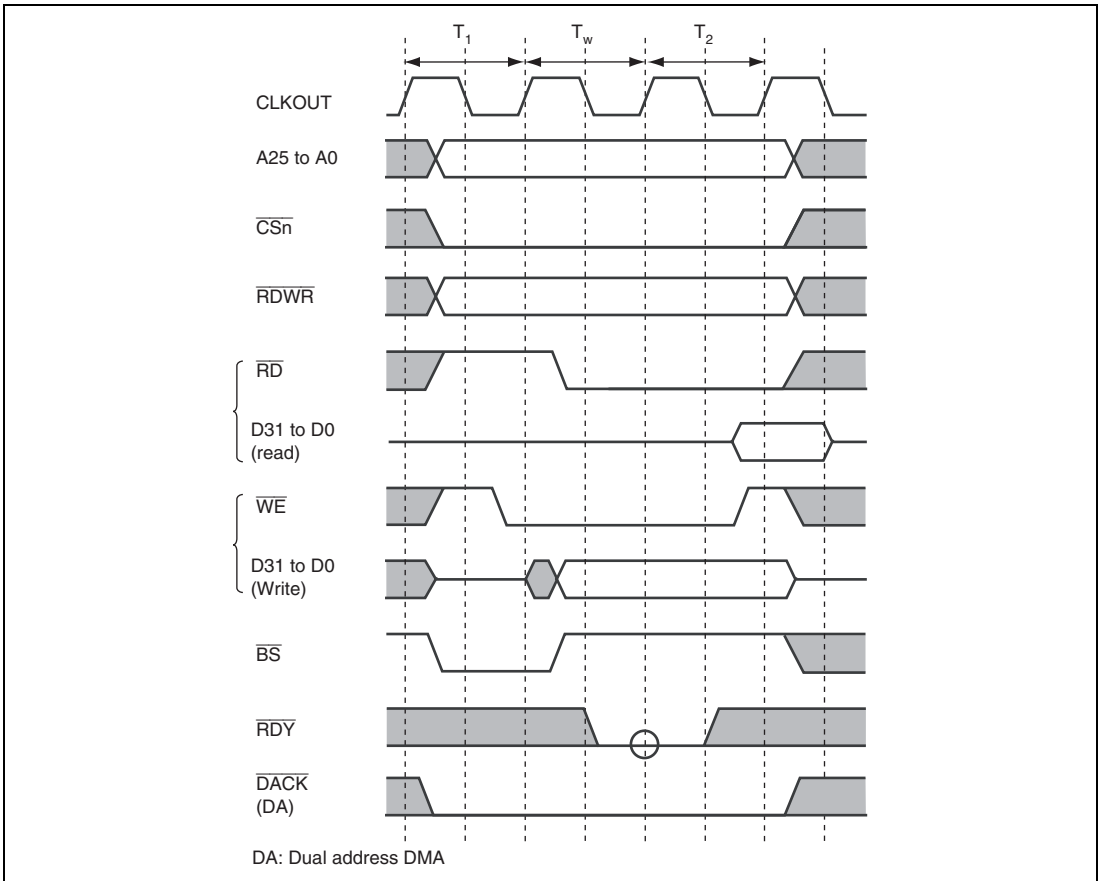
$T_1$ $T_w$ $T_2$

CLKOUT

A25 to A0

$\overline{CSn}$

$\overline{RDWR}$

$\overline{RD}$

D31 to D0 (read)

$\overline{WE}$

D31 to D0 (Write)

$\overline{BS}$

$\overline{RDY}$

$\overline{DACK}$ (DA)

DA: Dual address DMA